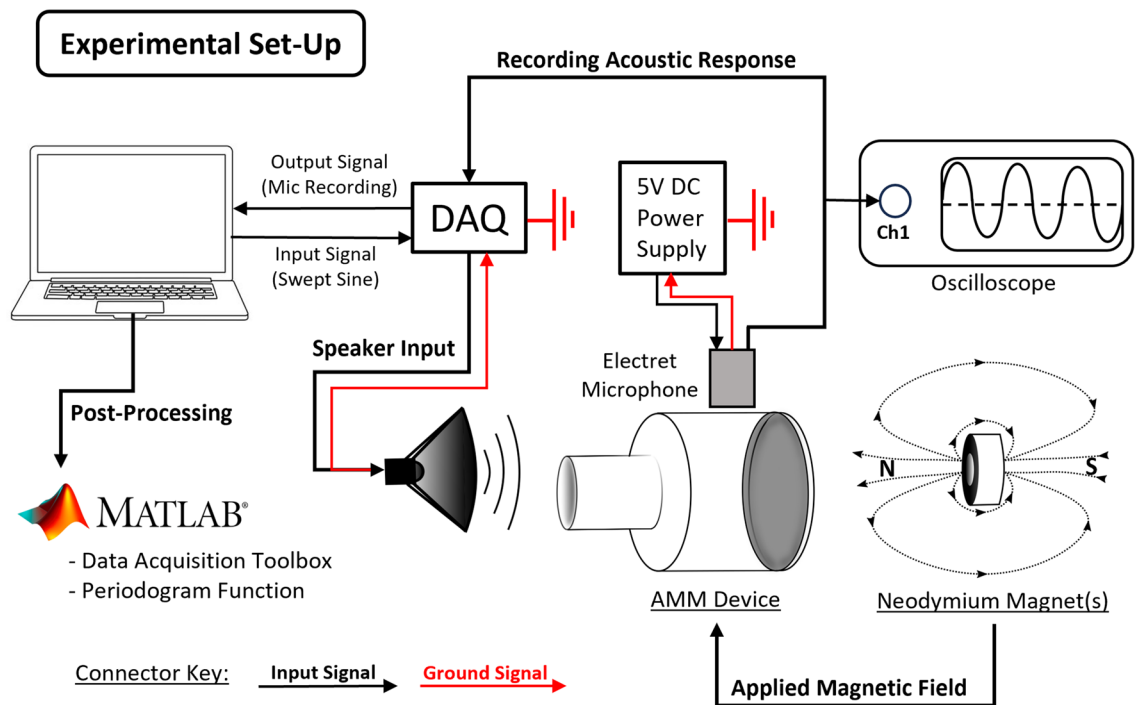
Experimental Set-Up

Recording Acoustic Response

Output Signal (Mic Recording)

Input Signal (Swept Sine)

DAQ

5V DC Power Supply

Ch1

Oscilloscope

Speaker Input

Electret Microphone

Post-Processing

N

S

MATLAB®

- Data Acquisition Toolbox
- Periodogram Function

AMM Device

Neodymium Magnet(s)

Connector Key: Input Signal Ground Signal

Applied Magnetic Field